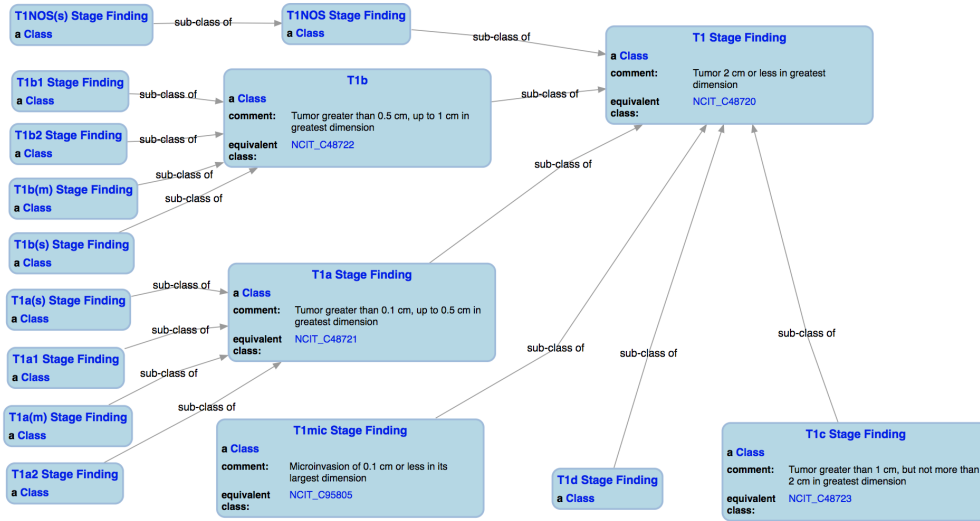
T1NOS(s) Stage Finding
a Class

sub-class of

T1NOS Stage Finding
a Class

sub-class of

T1 Stage Finding
a Class
comment: Tumor 2 cm or less in greatest dimension
equivalent class: NCIT_C48720

T1b1 Stage Finding
a Class

sub-class of

T1b
a Class
comment: Tumor greater than 0.5 cm, up to 1 cm in greatest dimension
equivalent class: NCIT_C48722

sub-class of

T1b2 Stage Finding
a Class

sub-class of

T1b(m) Stage Finding
a Class

sub-class of

sub-class of

T1b(s) Stage Finding
a Class

sub-class of

T1a Stage Finding
a Class
comment: Tumor greater than 0.1 cm, up to 0.5 cm in greatest dimension
equivalent class: NCIT_C48721

T1a(s) Stage Finding
a Class

sub-class of

sub-class of

T1a1 Stage Finding
a Class

sub-class of

T1a(m) Stage Finding
a Class

sub-class of

T1a2 Stage Finding
a Class

sub-class of

sub-class of

sub-class of

T1mic Stage Finding
a Class
comment: Microinvasion of 0.1 cm or less in its largest dimension
equivalent class: NCIT_C95805

T1d Stage Finding
a Class

T1c Stage Finding
a Class
comment: Tumor greater than 1 cm, but not more than 2 cm in greatest dimension
equivalent class: NCIT_C48723